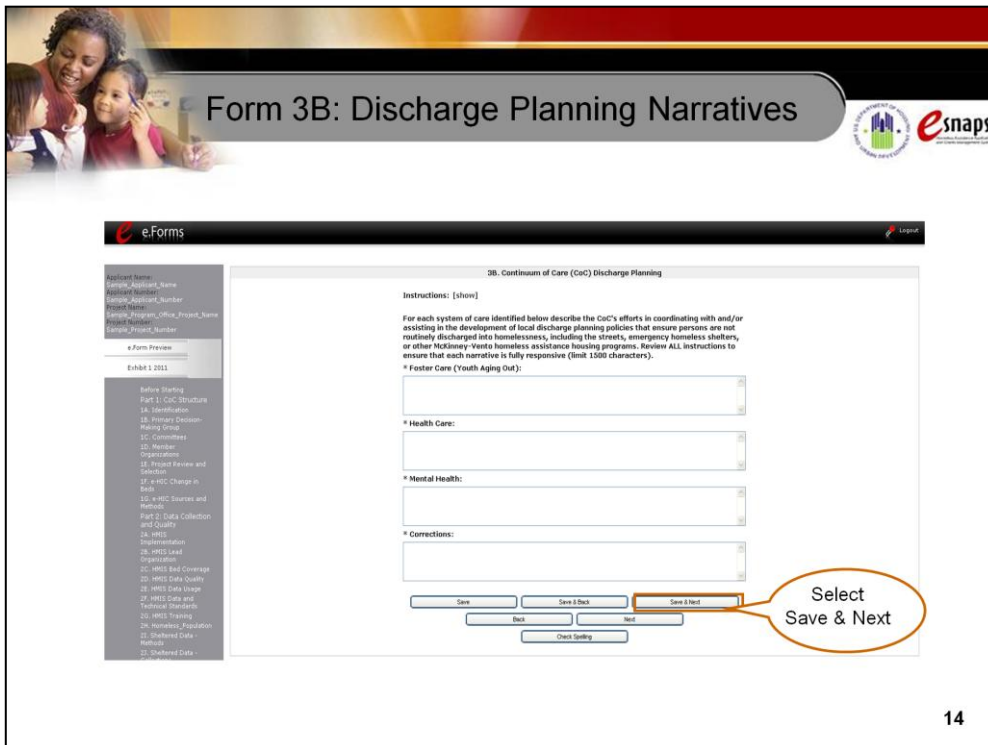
Form 3B: Discharge Planning Narratives

esnaps

e.Forms

Logout

Applicant Name:
Sample_Applicant_Name
Applicant Number:
Sample_Applicant_Number
Project Name:
Sample_Program_Office_Project_Name
Project Number:
Sample_Project_Number

e.Form Preview

Exhibit 1 2011

Before Starting
Part 1: CoC Structure
1A. Identification
1B. Primary Decision-Making Group
1C. Committees
1D. Member Organizations
1E. Project Review and Selection
1F. e-HIC Change in Beds
1G. e-HIC Sources and Methods
Part 2: Data Collection and Quality
2A. HMIS Implementation
2B. HMIS Lead Organization
2C. HMIS Bed Coverage
2D. HMIS Data Quality
2E. HMIS Data Usage
2F. HMIS Data and Technical Standards
2G. HMIS Training
2H. Homeless_Population
2I. Sheltered Data - Methods
2J. Sheltered Data - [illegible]

3B. Continuum of Care (CoC) Discharge Planning

Instructions: [show]

For each system of care identified below describe the CoC's efforts in coordinating with and/or assisting in the development of local discharge planning policies that ensure persons are not routinely discharged into homelessness, including the streets, emergency homeless shelters, or other McKinney-Vento homeless assistance housing programs. Review ALL instructions to ensure that each narrative is fully responsive (limit 1500 characters).

* Foster Care (Youth Aging Out):

* Health Care:

* Mental Health:

* Corrections:

Save | Save & Back | Save & Next
Back | Next
Check Spelling

Select Save & Next

14